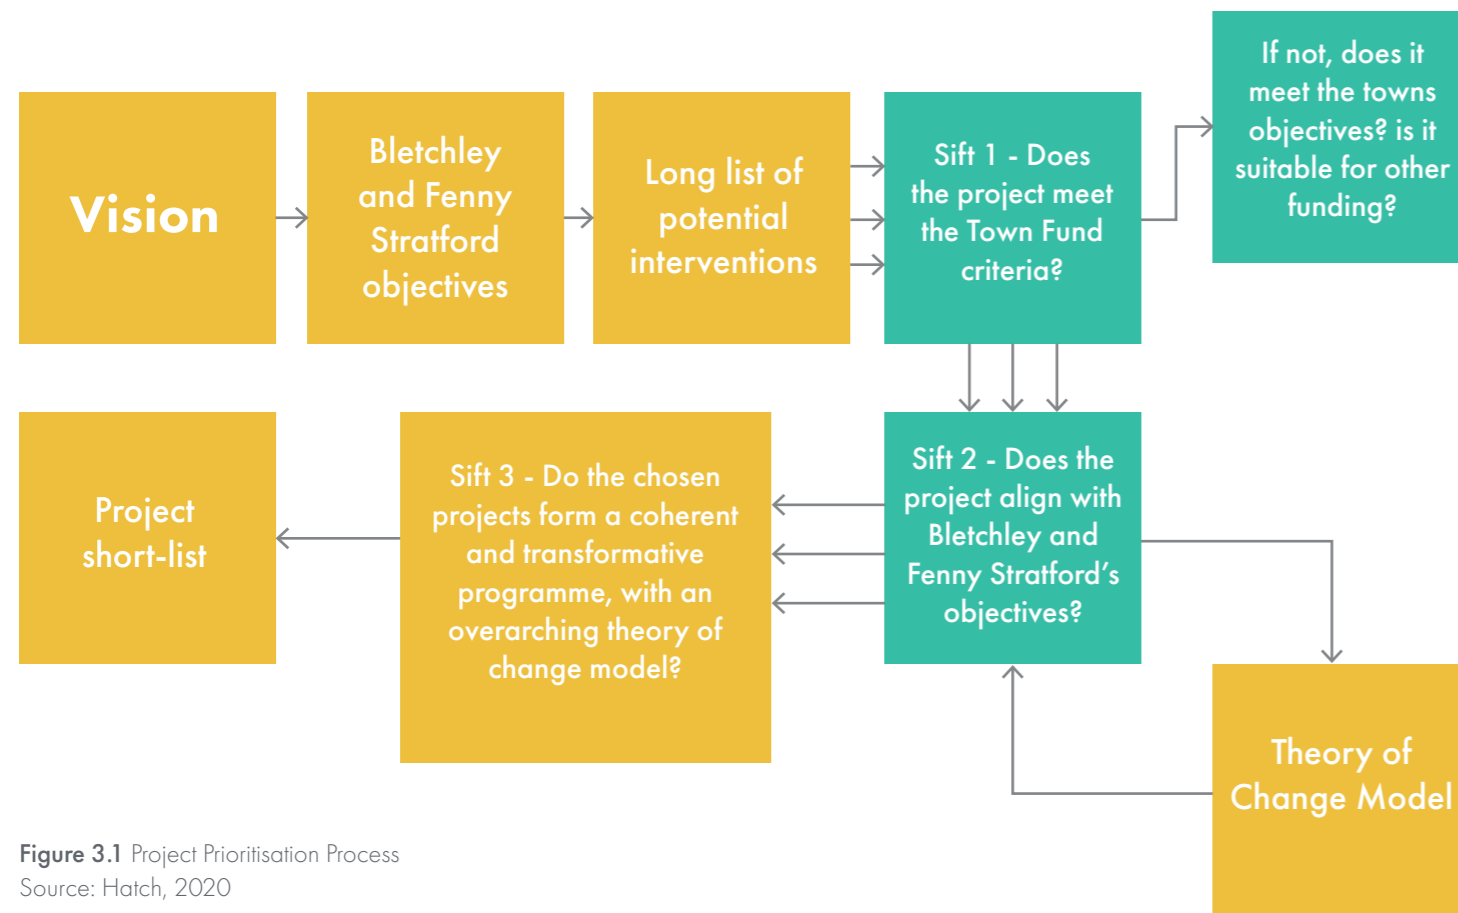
Vision

Bletchley and Fenny Stratford objectives

Long list of potential interventions

Sift 1 - Does the project meet the Town Fund criteria?

If not, does it meet the towns objectives? is it suitable for other funding?

Sift 2 - Does the project align with Bletchley and Fenny Stratford's objectives?

Sift 3 - Do the chosen projects form a coherent and transformative programme, with an overarching theory of change model?

Project short-list

Theory of Change Model

Figure 3.1 Project Prioritisation Process
Source: Hatch, 2020